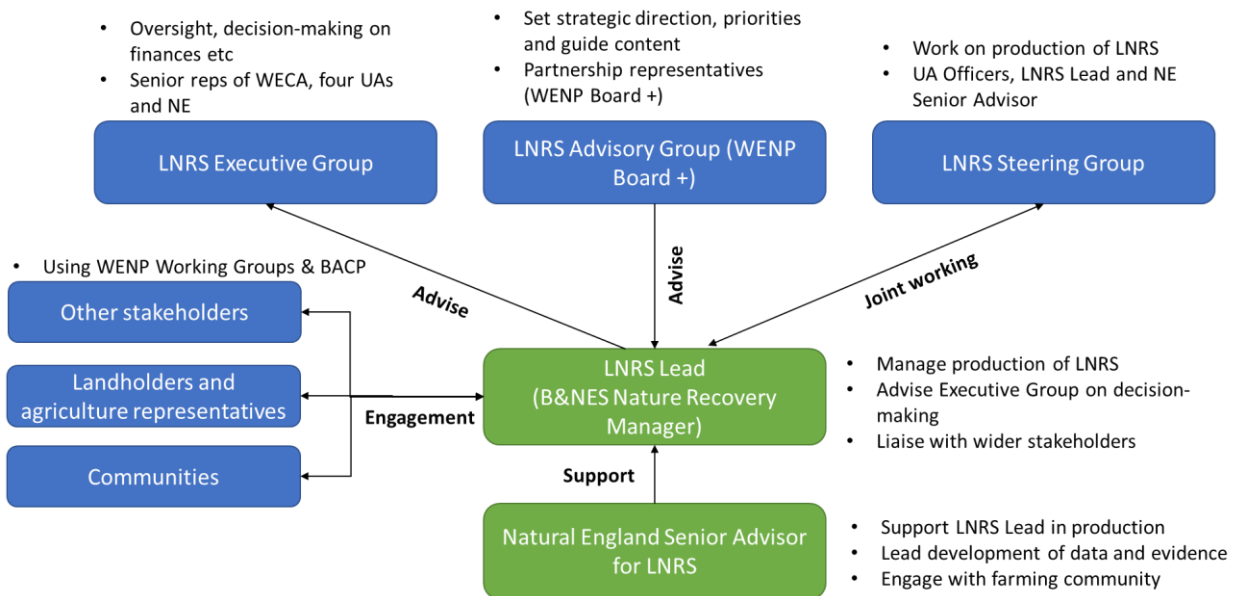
• Oversight, decision-making on finances etc
• Senior reps of WECA, four UAs and NE

• Set strategic direction, priorities and guide content
• Partnership representatives (WENP Board +)

• Work on production of LNRS
• UA Officers, LNRS Lead and NE Senior Advisor

LNRS Executive Group

LNRS Advisory Group (WENP Board +)

LNRS Steering Group

• Using WENP Working Groups & BACP

Other stakeholders

Advise

Advise

Joint working

Landholders and agriculture representatives

Engagement

LNRS Lead (B&NES Nature Recovery Manager)

• Manage production of LNRS
• Advise Executive Group on decision-making
• Liaise with wider stakeholders

Communities

Support

Natural England Senior Advisor for LNRS

• Support LNRS Lead in production
• Lead development of data and evidence
• Engage with farming community